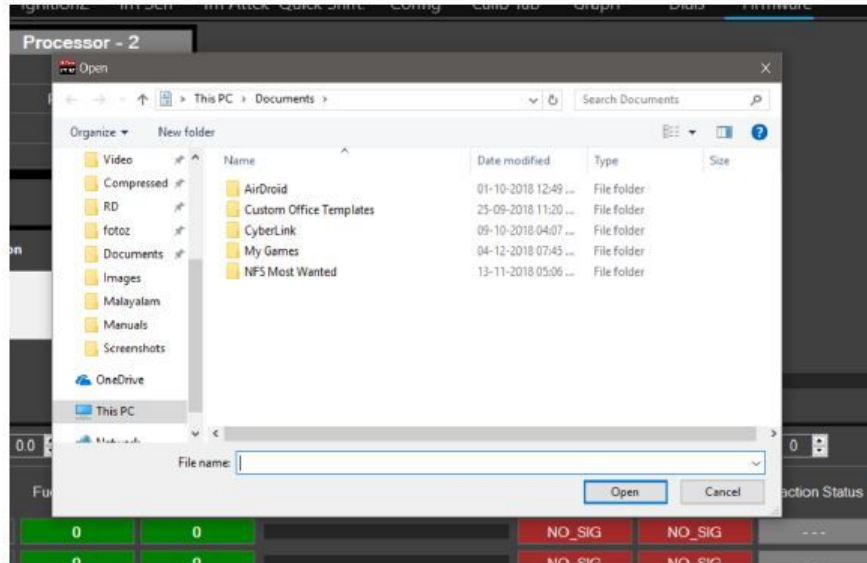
Processor - 2

Open

This PC › Documents ›

Search Documents

Organize ▾ New folder

Video
Compressed
RD
fotoz
Documents
Images
Malayalam
Manuals
Screenshots
OneDrive
This PC
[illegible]

| Name | Date modified | Type | Size |
|---|---|---|---|
| AirDroid | 01-10-2018 12:49 ... | File folder | |
| Custom Office Templates | 25-09-2018 11:20 ... | File folder | |
| CyberLink | 09-10-2018 04:07 ... | File folder | |
| My Games | 04-12-2018 07:45 ... | File folder | |
| NFS Most Wanted | 13-11-2018 05:06 ... | File folder | |

File name:

Open Cancel

0.0

0

Fu

action Status

0 0 NO_SIG NO_SIG ---

0 0 NO_SIG NO_SIG